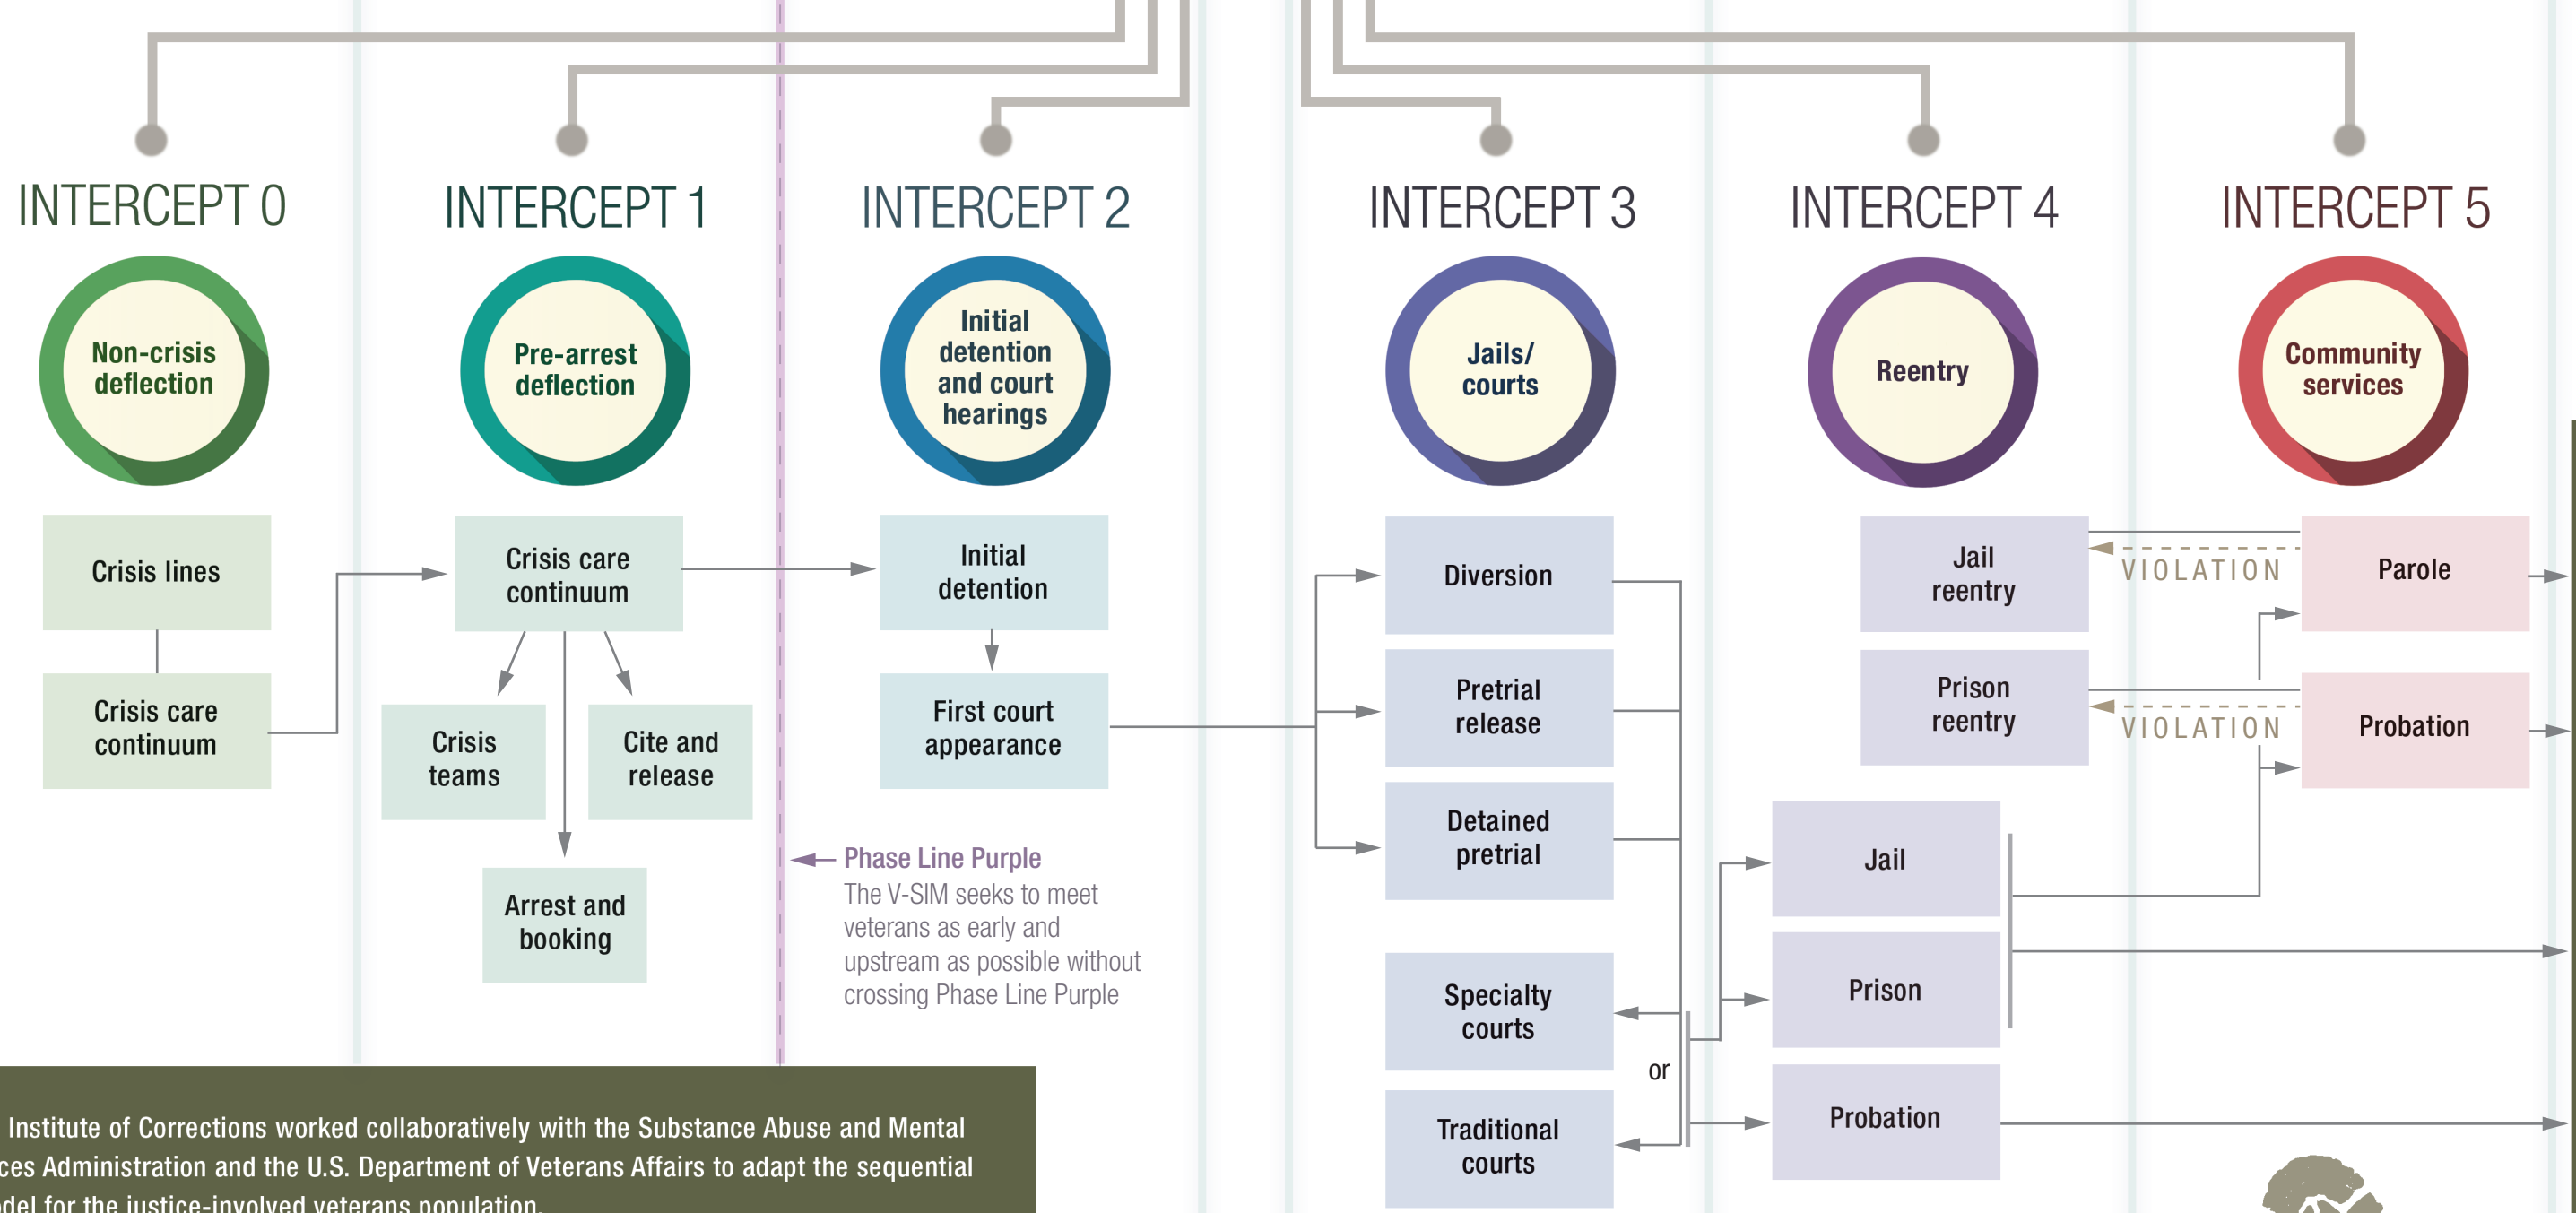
INTERCEPT 0

Non-crisis deflection

Crisis lines

Crisis care continuum

INTERCEPT 1

Pre-arrest deflection

Crisis care continuum

Crisis teams

Cite and release

Arrest and booking

INTERCEPT 2

Initial detention and court hearings

Initial detention

First court appearance

Phase Line Purple
The V-SIM seeks to meet veterans as early and upstream as possible without crossing Phase Line Purple

INTERCEPT 3

Jails/ courts

Diversion

Pretrial release

Detained pretrial

Specialty courts

or

Traditional courts

INTERCEPT 4

Reentry

Jail reentry

Prison reentry

Jail

Prison

Probation

INTERCEPT 5

Community services

VIOLATION

Parole

VIOLATION

Probation

Institute of Corrections worked collaboratively with the Substance Abuse and Mental ces Administration and the U.S. Department of Veterans Affairs to adapt the sequential del for the justice-involved veterans population.